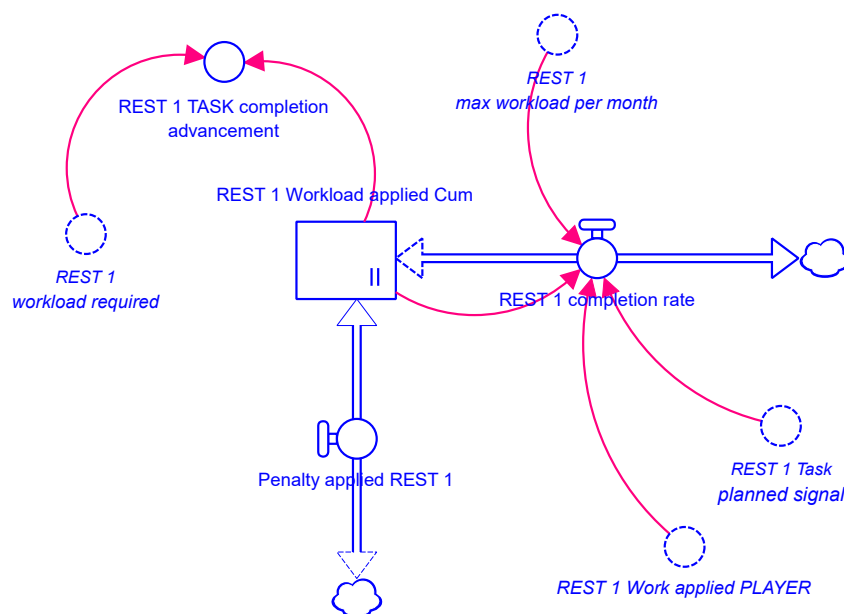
REST 1 TASK completion advancement

REST 1 max workload per month

REST 1 Workload applied Cum

REST 1 workload required

REST 1 completion rate

Penalty applied REST 1

REST 1 Task planned signal

REST 1 Work applied PLAYER